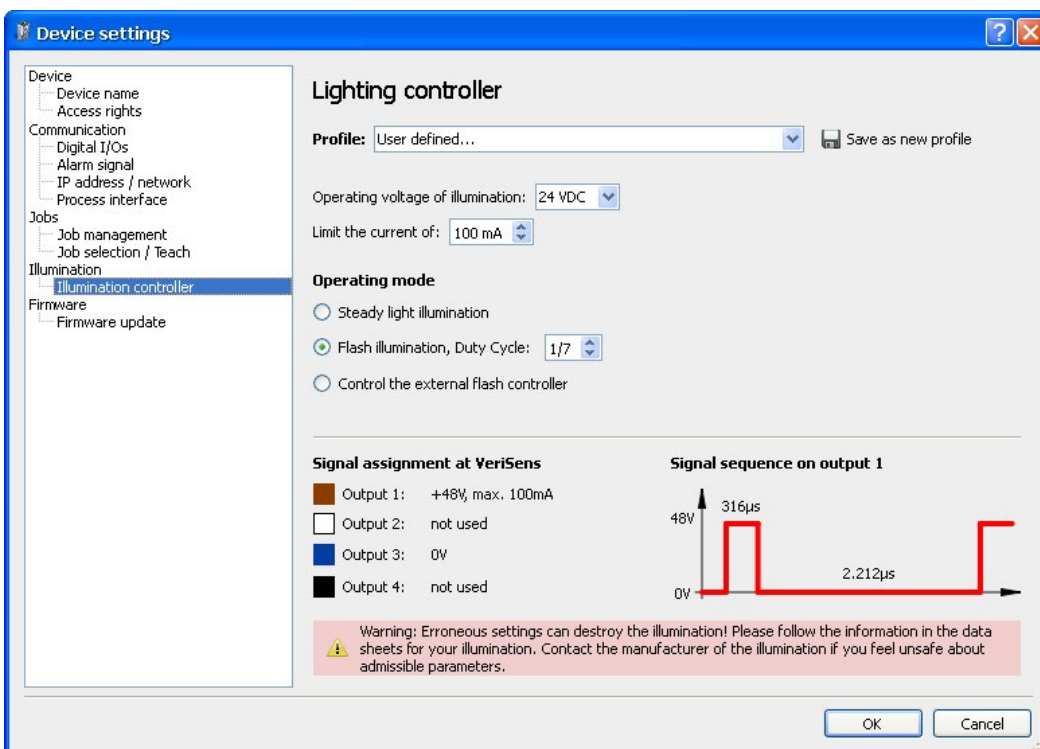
Device settings

Device
Device name
Access rights
Communication
Digital I/Os
Alarm signal
IP address / network
Process interface
Jobs
Job management
Job selection / Teach
Illumination
Illumination controller
Firmware
Firmware update

Lighting controller

Profile: User defined...
Save as new profile

Operating voltage of illumination: 24 VDC
Limit the current of: 100 mA

Operating mode
Steady light illumination
Flash illumination, Duty Cycle: 1/7
Control the external flash controller

Signal assignment at VeriSens
Output 1: +48V, max. 100mA
Output 2: not used
Output 3: 0V
Output 4: not used

Signal sequence on output 1
316µs
48V
2.212µs
0V

Warning: Erroneous settings can destroy the illumination! Please follow the information in the data sheets for your illumination. Contact the manufacturer of the illumination if you feel unsafe about admissible parameters.

OK
Cancel